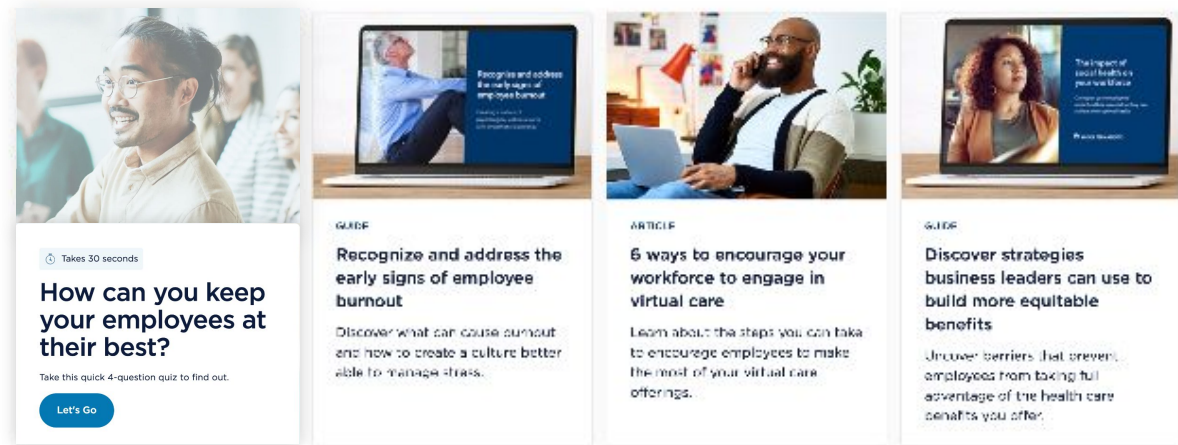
Takes 30 seconds

How can you keep your employees at their best?

Take this quick 4-question quiz to find out.

Let's Go

Recognize and address the early signs of employee burnout

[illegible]

GUIDE

Recognize and address the early signs of employee burnout

Discover what can cause burnout and how to create a culture better able to manage stress.

ARTICLE

6 ways to encourage your workforce to engage in virtual care

Learn about the steps you can take to encourage employees to make the most of your virtual care offerings.

The impact of social health on your workforce

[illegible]

GUIDE

Discover strategies business leaders can use to build more equitable benefits

Uncover barriers that prevent employees from taking full advantage of the health care benefits you offer.